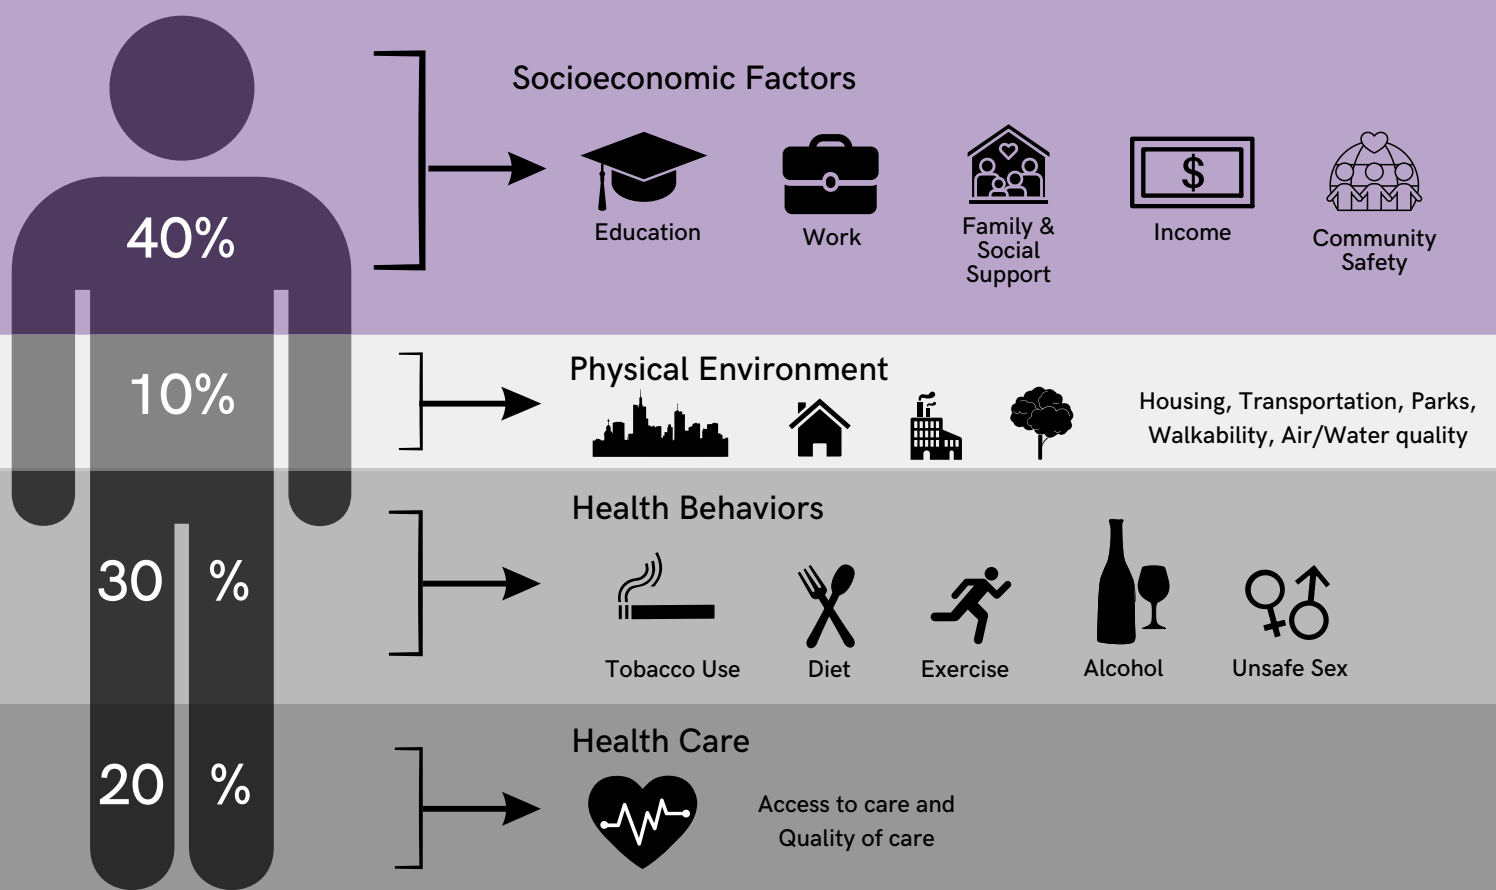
40%

Socioeconomic Factors

Education

Work

Family & Social Support

$

Income

Community Safety

10%

Physical Environment

Housing, Transportation, Parks, Walkability, Air/Water quality

30 %

Health Behaviors

Tobacco Use

Diet

Exercise

Alcohol

Unsafe Sex

20 %

Health Care

Access to care and Quality of care